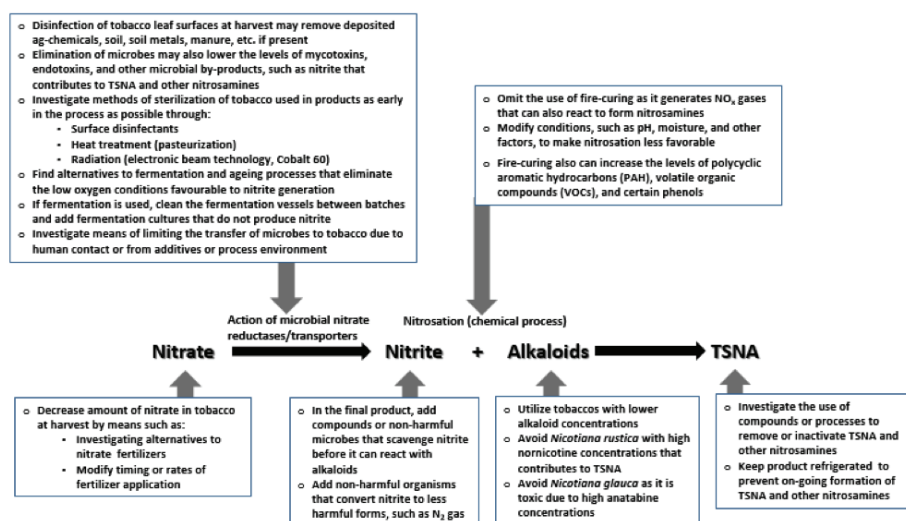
o Disinfection of tobacco leaf surfaces at harvest may remove deposited ag-chemicals, soil, soil metals, manure, etc. if present
o Elimination of microbes may also lower the levels of mycotoxins, endotoxins, and other microbial by-products, such as nitrite that contributes to TSNA and other nitrosamines
o Investigate methods of sterilization of tobacco used in products as early in the process as possible through:
▪ Surface disinfectants
▪ Heat treatment (pasteurization)
▪ Radiation (electronic beam technology, Cobalt 60)
o Find alternatives to fermentation and ageing processes that eliminate the low oxygen conditions favourable to nitrite generation
o If fermentation is used, clean the fermentation vessels between batches and add fermentation cultures that do not produce nitrite
o Investigate means of limiting the transfer of microbes to tobacco due to human contact or from additives or process environment

o Omit the use of fire-curing as it generates $NO_x$ gases that can also react to form nitrosamines
o Modify conditions, such as pH, moisture, and other factors, to make nitrosation less favorable
o Fire-curing also can increase the levels of polycyclic aromatic hydrocarbons (PAH), volatile organic compounds (VOCs), and certain phenols

Action of microbial nitrate reductases/transporters

Nitrosation (chemical process)

Nitrate

Nitrite + Alkaloids

TSNA

o Decrease amount of nitrate in tobacco at harvest by means such as:
▪ Investigating alternatives to nitrate fertilizers
▪ Modify timing or rates of fertilizer application

o In the final product, add compounds or non-harmful microbes that scavenge nitrite before it can react with alkaloids
o Add non-harmful organisms that convert nitrite to less harmful forms, such as $N_2$ gas

o Utilize tobaccos with lower alkaloid concentrations
o Avoid Nicotiana rustica with high nornicotine concentrations that contributes to TSNA
o Avoid Nicotiana glauca as it is toxic due to high anatabine concentrations

o Investigate the use of compounds or processes to remove or inactivate TSNA and other nitrosamines
o Keep product refrigerated to prevent on-going formation of TSNA and other nitrosamines